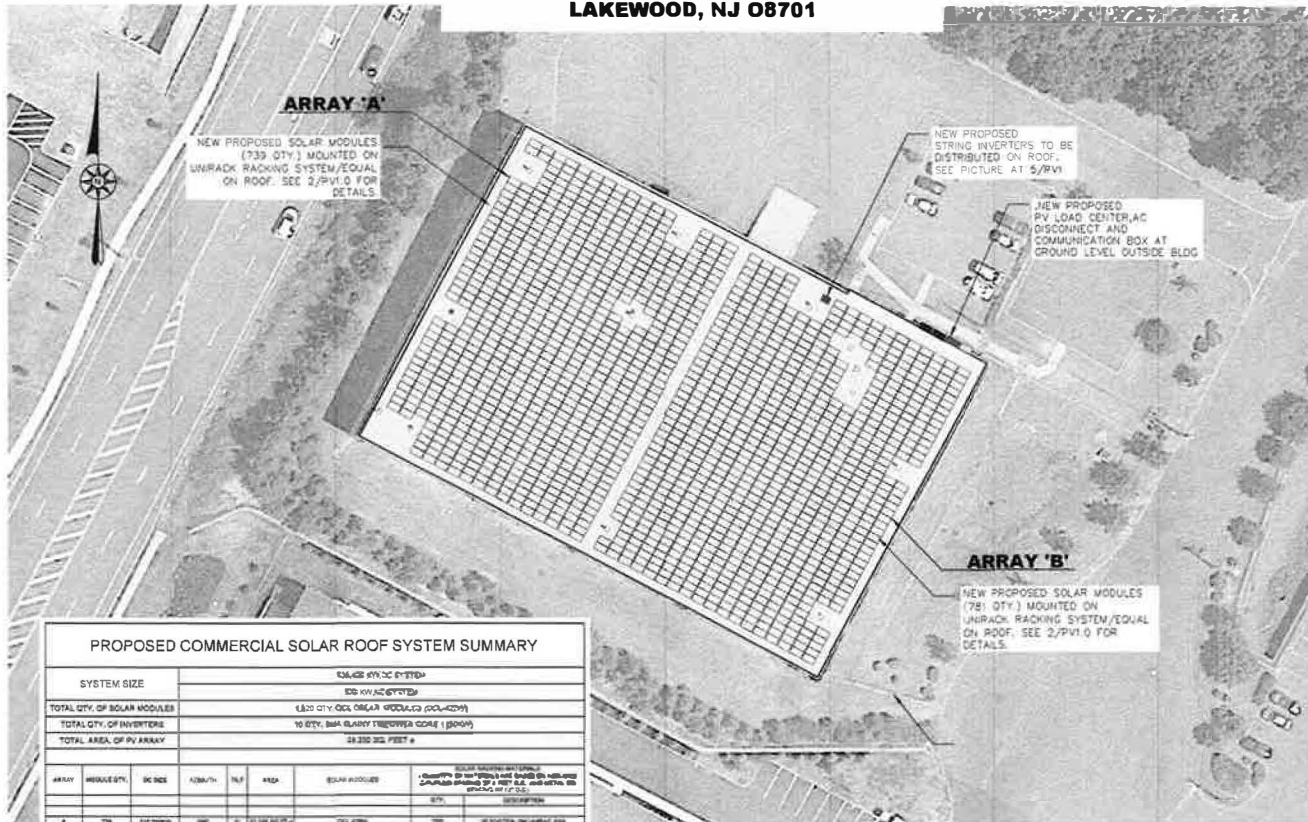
LAKEWOOD, NJ 08701

ARRAY 'A'

NEW PROPOSED SOLAR MODULES (739 QTY.) MOUNTED ON UNIRACK RACKING SYSTEM/EQUAL ON ROOF. SEE 2/PV1.0 FOR DETAILS.

NEW PROPOSED STRING INVERTERS TO BE DISTRIBUTED ON ROOF. SEE PICTURE AT 5/PV1

NEW PROPOSED PV LOAD CENTER,AC DISCONNECT AND COMMUNICATION BOX AT GROUND LEVEL OUTSIDE BLDG

ARRAY 'B'

NEW PROPOSED SOLAR MODULES (781 QTY.) MOUNTED ON UNIRACK RACKING SYSTEM/EQUAL ON ROOF. SEE 2/PV1.0 FOR DETAILS.

PROPOSED COMMERCIAL SOLAR ROOF SYSTEM SUMMARY

| SYSTEM SIZE | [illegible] |
|---|---|
| | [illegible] |
| TOTAL QTY. OF SOLAR MODULES | 1,520 QTY. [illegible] |
| TOTAL QTY. OF INVERTERS | 10 QTY. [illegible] |
| TOTAL AREA OF PV ARRAY | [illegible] SQ. FEET ± |

| ARRAY | MODULE QTY. | DC SIZE | AZIMUTH | TILT | AREA | SOLAR MODULES | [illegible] |
|---|---|---|---|---|---|---|---|
| | | | | | | | QTY. | DESCRIPTION |
| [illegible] | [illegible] | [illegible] | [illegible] | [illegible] | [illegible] | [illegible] | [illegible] | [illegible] |